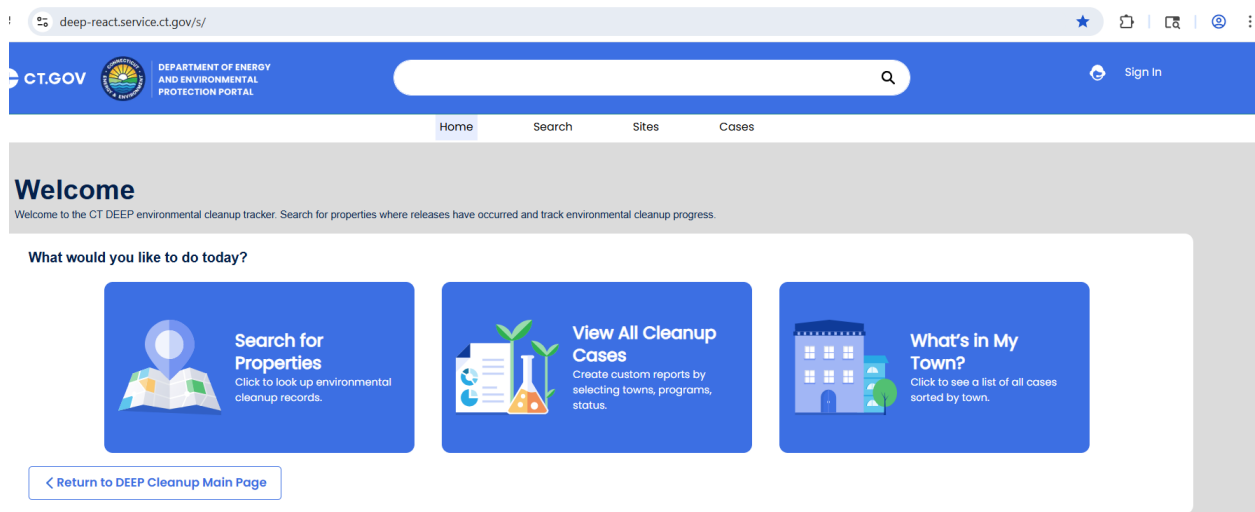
deep-react.service.ct.gov/s/

CT.GOV

DEPARTMENT OF ENERGY AND ENVIRONMENTAL PROTECTION PORTAL

Sign In

Home Search Sites Cases

Welcome

Welcome to the CT DEEP environmental cleanup tracker. Search for properties where releases have occurred and track environmental cleanup progress.

What would you like to do today?

Search for Properties
Click to look up environmental cleanup records.

View All Cleanup Cases
Create custom reports by selecting towns, programs, status.

What's in My Town?
Click to see a list of all cases sorted by town.

< Return to DEEP Cleanup Main Page